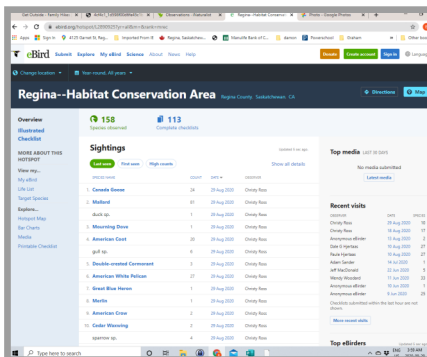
Dar Ostinelli - Family Histo | ND961_1458... | Observations - iNaturalist | Regina--Habitat Conservati | Photos - Google Photos | +

ebird.org/hotspot/L2898025?yr=all&m=&rank=mrec

Apps | Sign in | 4125 Garnet St, Reg... | Imported From IE | Maps Regina, Saskatchew... | Meridian Bank of C... | demon | Powerschool | Statcan | Other bookmarks

eBird Submit Explore My eBird Science About News Help

Donate Create account Sign in Language

Change location | Year-round, All years

Regina--Habitat Conservation Area Regina County Saskatchewan CA

Directions Map

Overview
Illustrated Checklist

MORE ABOUT THIS HOTSPOT
View my...
My eBird
Life List
Target Species
Explore...
Hotspot Map
Bar Charts
Media
Printable Checklist

158 Species observed
113 Complete checklists

Sightings
Last seen | First seen | High counts
Show all details

| | SPECIES NAME | COUNT | DATE | OBSERVER |
|---|---|---|---|---|
| 1 | Canada Goose | 34 | 29 Aug 2020 | Christy Ross |
| 2 | Mallard | 81 | 29 Aug 2020 | Christy Ross |
| | duck sp. | 1 | 29 Aug 2020 | Christy Ross |
| 3 | Mourning Dove | 1 | 29 Aug 2020 | Christy Ross |
| 4 | American Coot | 20 | 29 Aug 2020 | Christy Ross |
| | gull sp. | 6 | 29 Aug 2020 | Christy Ross |
| 5 | Double-crested Cormorant | 1 | 29 Aug 2020 | Christy Ross |
| 6 | American White Pelican | 27 | 29 Aug 2020 | Christy Ross |
| 7 | Great Blue Heron | 1 | 29 Aug 2020 | Christy Ross |
| 8 | Merlin | 1 | 29 Aug 2020 | Christy Ross |
| 9 | American Crow | 2 | 29 Aug 2020 | Christy Ross |
| 10 | Cedar Waxwing | 3 | 29 Aug 2020 | Christy Ross |
| | sparrow sp. | 4 | 29 Aug 2020 | Christy Ross |

Top media LAST 30 DAYS
No media submitted
Latest media

Recent visits
| OBSERVER | DATE | SPECIES |
|---|---|---|
| Christy Ross | 29 Aug 2020 | 18 |
| Christy Ross | 18 Aug 2020 | 17 |
| Anonymous eBirder | 13 Aug 2020 | 2 |
| Dale G Hjertaas | 15 Aug 2020 | 27 |
| Paula Hjertaas | 10 Aug 2020 | 27 |
| Adam Sander | 14 Jul 2020 | 1 |
| Jeff MacDonald | 22 Jun 2020 | 5 |
| Wendy Woodard | 11 Jun 2020 | 32 |
| Anonymous eBirder | 10 Jun 2020 | 1 |
| Anonymous eBirder | 8 Jun 2020 | 29 |

Checklists submitted within the last hour are not shown.
More recent visits

Top eBirders

Type here to search

3:59 AM